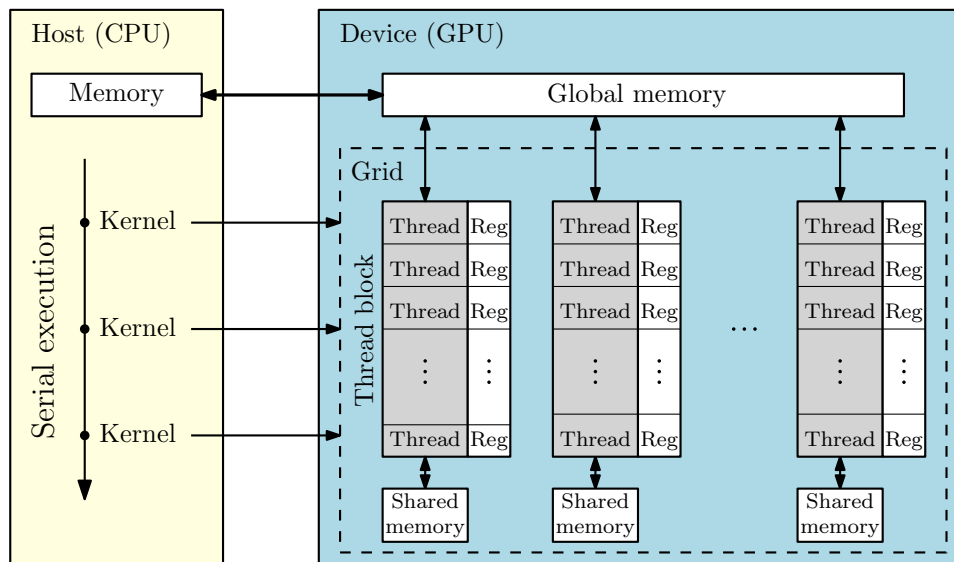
Host (CPU)

Memory

Serial execution

Kernel

Kernel

Kernel

Device (GPU)

Global memory

Grid

Thread block

| Thread | Reg |
|---|---|
| Thread | Reg |
| Thread | Reg |
| ⋮ | ⋮ |
| Thread | Reg |

Shared memory

| Thread | Reg |
|---|---|
| Thread | Reg |
| Thread | Reg |
| ⋮ | ⋮ |
| Thread | Reg |

Shared memory

…

| Thread | Reg |
|---|---|
| Thread | Reg |
| Thread | Reg |
| ⋮ | ⋮ |
| Thread | Reg |

Shared memory